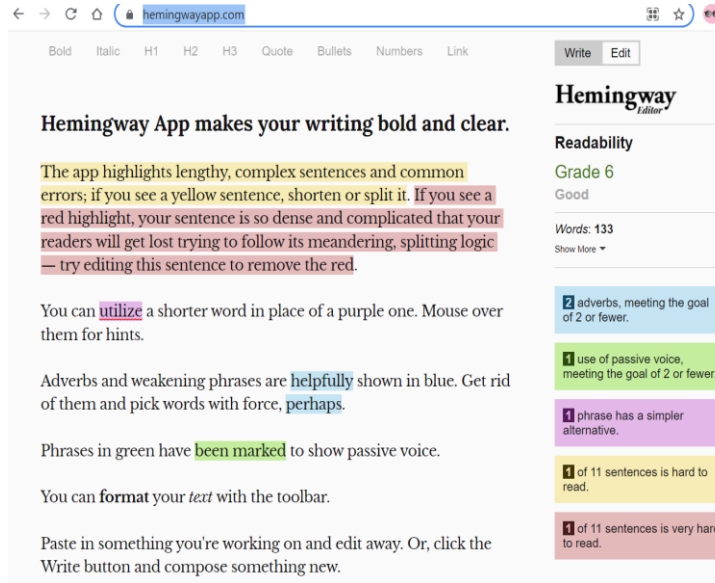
hemingwayapp.com

Bold Italic H1 H2 H3 Quote Bullets Numbers Link

Write Edit

Hemingway Editor

Hemingway App makes your writing bold and clear.

The app highlights lengthy, complex sentences and common errors; if you see a yellow sentence, shorten or split it. If you see a red highlight, your sentence is so dense and complicated that your readers will get lost trying to follow its meandering, splitting logic — try editing this sentence to remove the red.

You can utilize a shorter word in place of a purple one. Mouse over them for hints.

Adverbs and weakening phrases are helpfully shown in blue. Get rid of them and pick words with force, perhaps.

Phrases in green have been marked to show passive voice.

You can **format** your *text* with the toolbar.

Paste in something you're working on and edit away. Or, click the Write button and compose something new.

Readability

Grade 6

Good

Words: 133

Show More

2 adverbs, meeting the goal of 2 or fewer.

1 use of passive voice, meeting the goal of 2 or fewer.

1 phrase has a simpler alternative.

1 of 11 sentences is hard to read.

1 of 11 sentences is very hard to read.